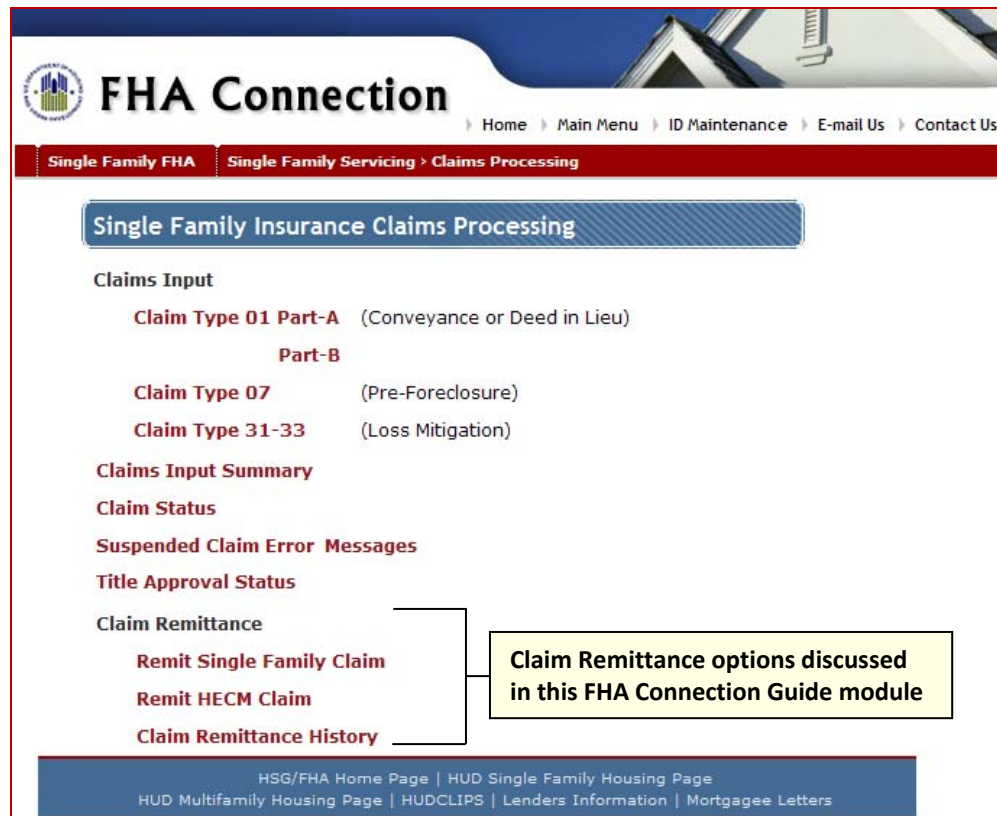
FHA Connection

Home | Main Menu | ID Maintenance | E-mail Us | Contact Us

Single Family FHA | Single Family Servicing › Claims Processing

Single Family Insurance Claims Processing

Claims Input

Claim Type 01 Part-A (Conveyance or Deed in Lieu)

Part-B

Claim Type 07 (Pre-Foreclosure)

Claim Type 31-33 (Loss Mitigation)

Claims Input Summary

Claim Status

Suspended Claim Error Messages

Title Approval Status

Claim Remittance

Remit Single Family Claim

Remit HECM Claim

Claim Remittance History

Claim Remittance options discussed in this FHA Connection Guide module

HSG/FHA Home Page | HUD Single Family Housing Page
HUD Multifamily Housing Page | HUDCLIPS | Lenders Information | Mortgagee Letters